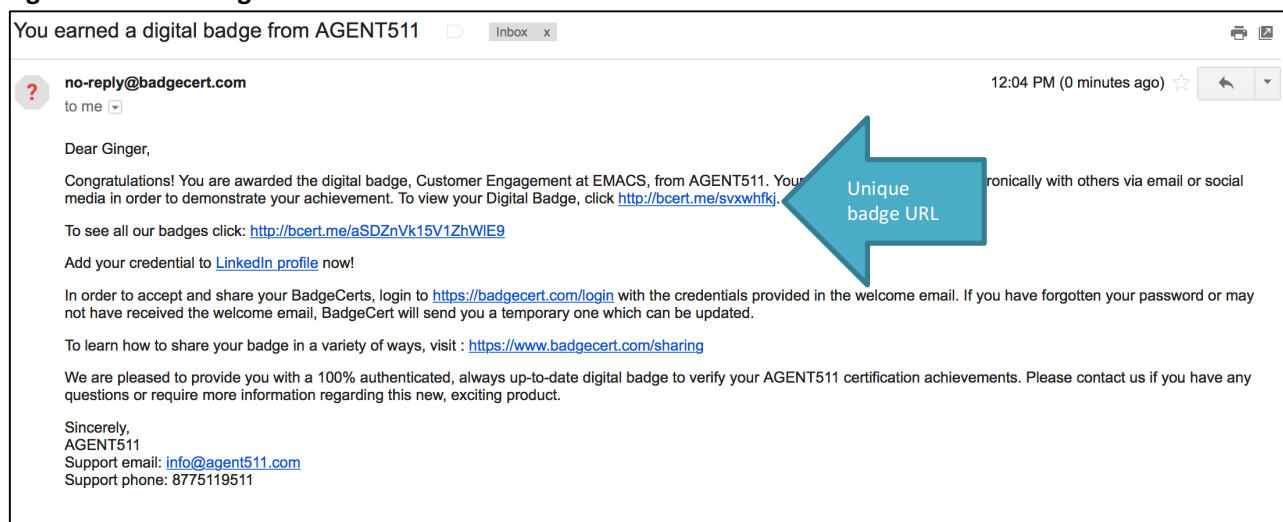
You earned a digital badge from AGENT511 Inbox x

no-reply@badgecert.com
to me

12:04 PM (0 minutes ago)

Dear Ginger,

Congratulations! You are awarded the digital badge, Customer Engagement at EMACS, from AGENT511. Your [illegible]ronically with others via email or social media in order to demonstrate your achievement. To view your Digital Badge, click http://bcert.me/svxwhfkj.

Unique badge URL

To see all our badges click: http://bcert.me/aSDZnVk15V1ZhWlE9

Add your credential to LinkedIn profile now!

In order to accept and share your BadgeCerts, login to https://badgecert.com/login with the credentials provided in the welcome email. If you have forgotten your password or may not have received the welcome email, BadgeCert will send you a temporary one which can be updated.

To learn how to share your badge in a variety of ways, visit : https://www.badgecert.com/sharing

We are pleased to provide you with a 100% authenticated, always up-to-date digital badge to verify your AGENT511 certification achievements. Please contact us if you have any questions or require more information regarding this new, exciting product.

Sincerely,
AGENT511
Support email: info@agent511.com
Support phone: 8775119511